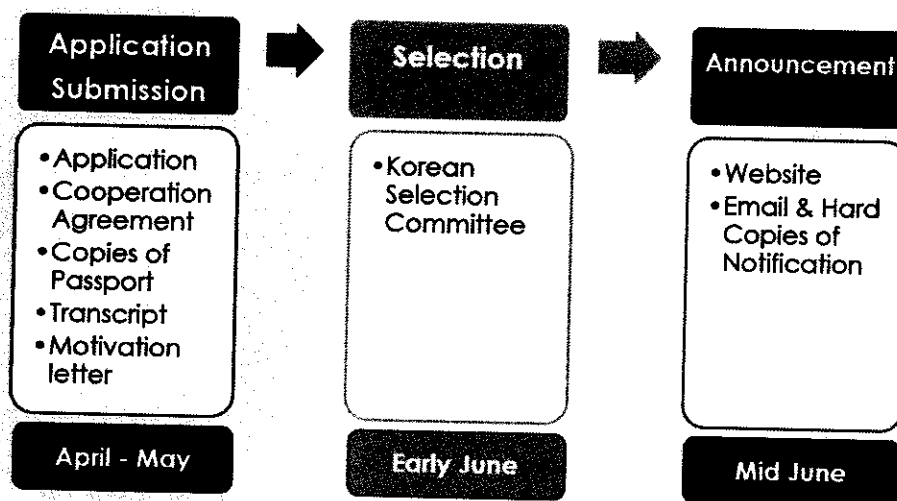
Application Submission

• Application
• Cooperation Agreement
• Copies of Passport
• Transcript
• Motivation letter

April - May

Selection

• Korean Selection Committee

Early June

Announcement

• Website
• Email & Hard Copies of Notification

Mid June